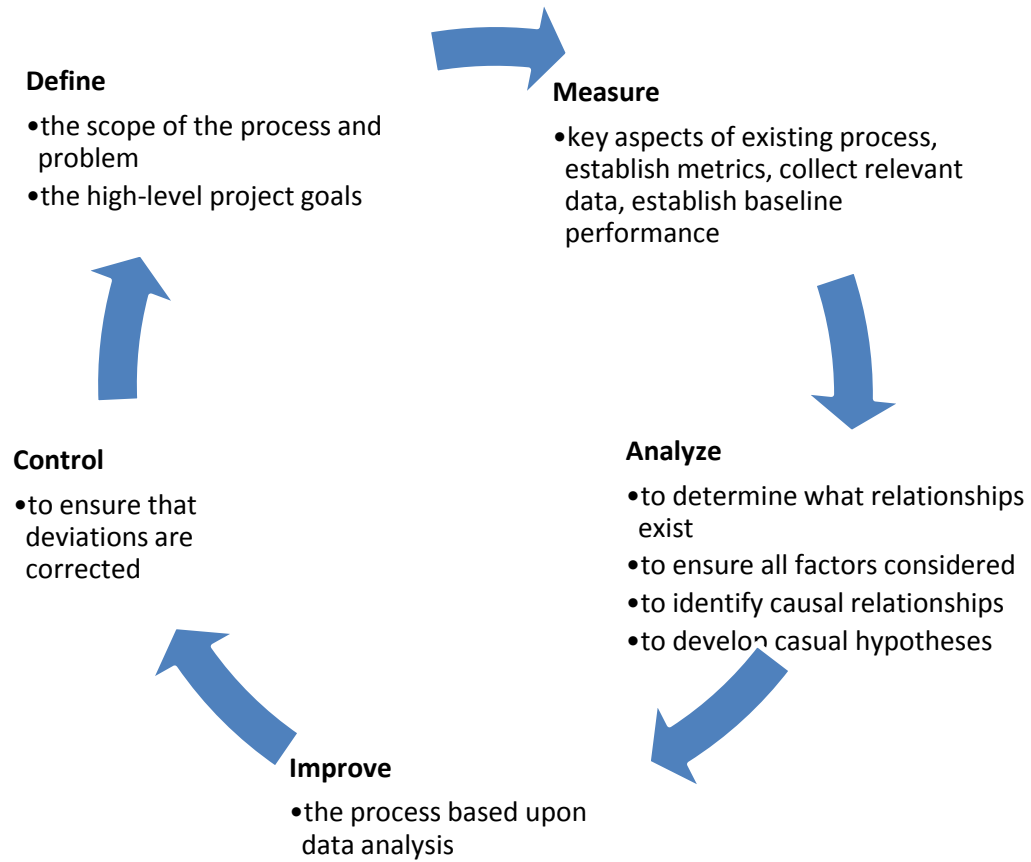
**Define**

•the scope of the process and problem

•the high-level project goals

**Measure**

•key aspects of existing process, establish metrics, collect relevant data, establish baseline performance

**Analyze**

•to determine what relationships exist

•to ensure all factors considered

•to identify causal relationships

•to develop casual hypotheses

**Improve**

•the process based upon data analysis

**Control**

•to ensure that deviations are corrected